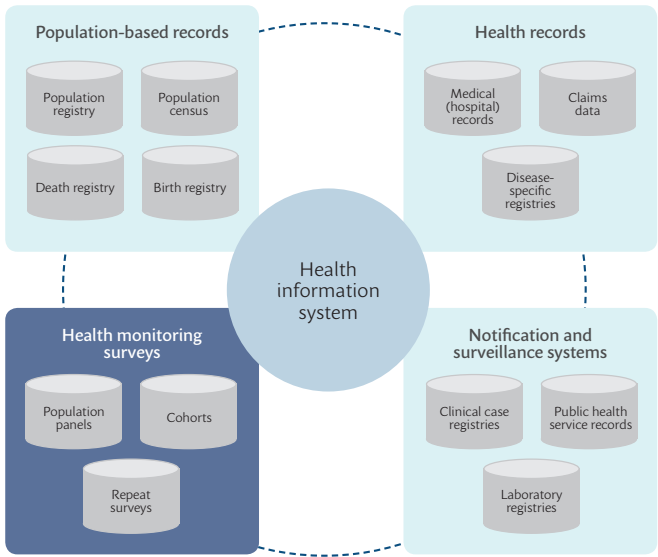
Population-based records

Population registry

Population census

Death registry

Birth registry

Health records

Medical (hospital) records

Claims data

Disease-specific registries

Health information system

Health monitoring surveys

Population panels

Cohorts

Repeat surveys

Notification and surveillance systems

Clinical case registries

Public health service records

Laboratory registries